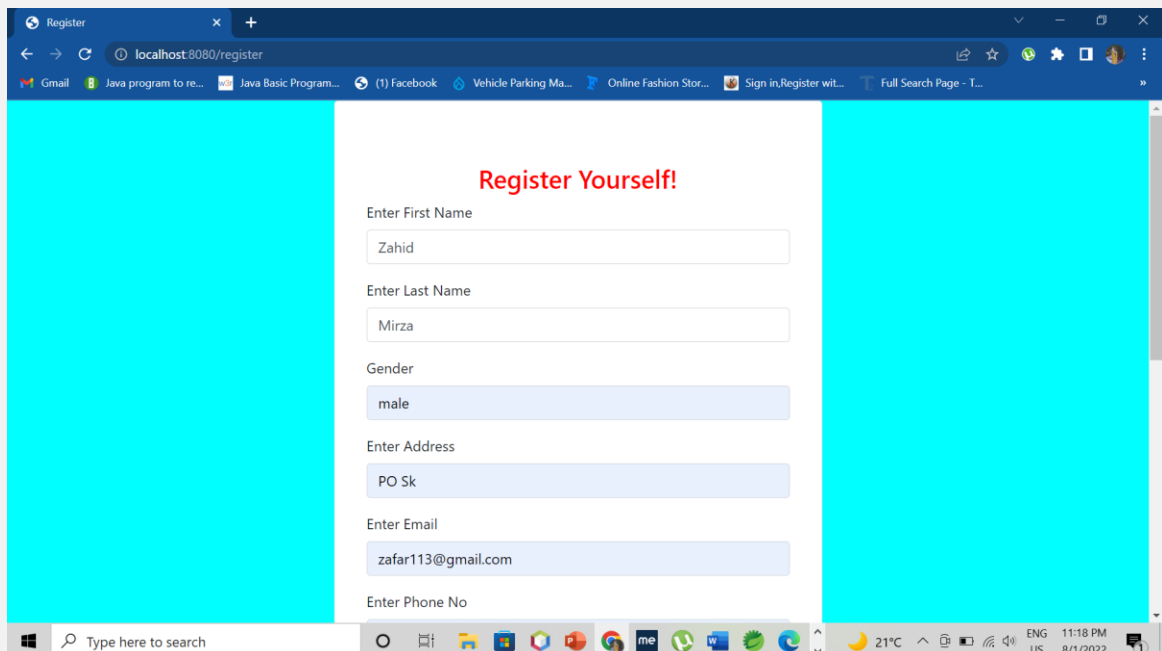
Register ×
+

localhost:8080/register

Gmail Java program to re... Java Basic Program... (1) Facebook Vehicle Parking Ma... Online Fashion Stor... Sign in,Register wit... Full Search Page - T...

Register Yourself!

Enter First Name
Zahid

Enter Last Name
Mirza

Gender
male

Enter Address
PO Sk

Enter Email
zafar113@gmail.com

Enter Phone No

Type here to search

me

21°C ENG US 11:18 PM 8/1/2022